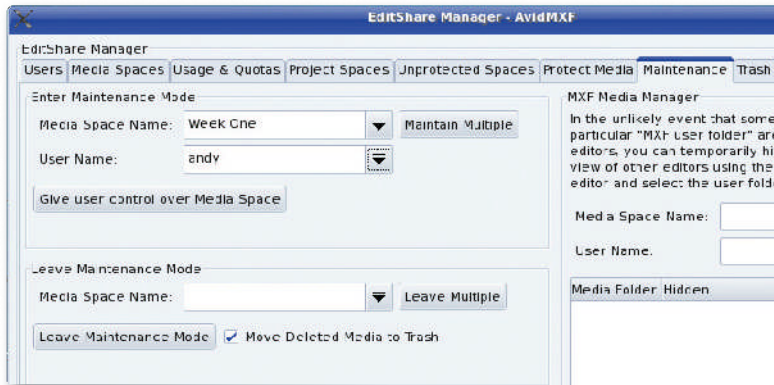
EditShare Manager - AvidMXF

EditShare Manager

Users | Media Spaces | Usage & Quotas | Project Spaces | Unprotected Spaces | Protect Media | Maintenance | Trash

Enter Maintenance Mode

Media Space Name: Week One
Maintain Multiple

User Name: andy

Give user control over Media Space

Leave Maintenance Mode

Media Space Name:
Leave Multiple

Leave Maintenance Mode
Move Deleted Media to Trash

MXF Media Manager

In the unlikely event that some particular "MXF user folder" are editors, you can temporarily hi view of other editors using the editor and select the user fold

Media Space Name:

User Name:

| Media Folder | Hidden |
|---|---|